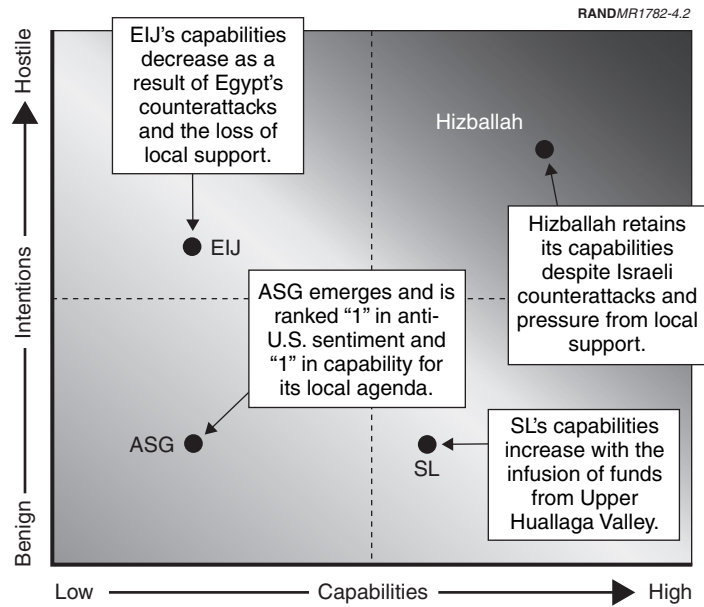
RANDMR1782-4.2

Hostile

Intentions

Benign

EIJ's capabilities decrease as a result of Egypt's counterattacks and the loss of local support.

Hizballah

EIJ

Hizballah retains its capabilities despite Israeli counterattacks and pressure from local support.

ASG emerges and is ranked "1" in anti-U.S. sentiment and "1" in capability for its local agenda.

ASG

SL

SL's capabilities increase with the infusion of funds from Upper Huallaga Valley.

Low

Capabilities

High